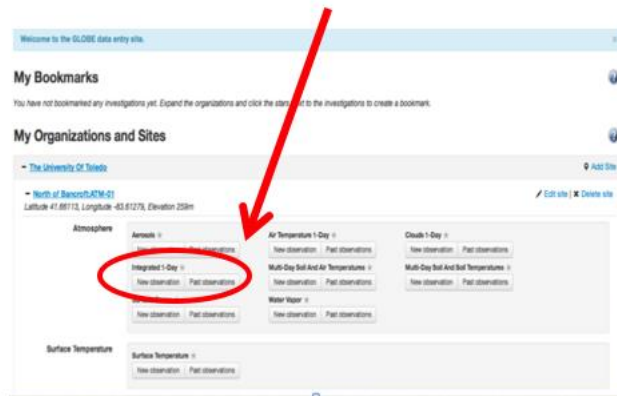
Welcome to the GLOBE data entry site.

My Bookmarks

You have not bookmarked any investigations yet. Expand the organizations and click the star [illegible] to the investigations to create a bookmark.

My Organizations and Sites

- The University Of Toledo

Add Site

- North of Bancroft:ATM-01
Latitude 41.66113, Longitude -83.61279, Elevation 259m

Edit site | Delete site

Atmosphere

Aerosols
New observation | Past observations

Air Temperature 1-Day
New observation | Past observations

Clouds 1-Day
New observation | Past observations

Integrated 1-Day
New observation | Past observations

Multi-Day Soil And Air Temperatures
New observation | Past observations

Multi-Day Soil And Soil Temperatures
New observation | Past observations

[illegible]
New observation | Past observations

Water Vapor
New observation | Past observations

Surface Temperature

Surface Temperature
New observation | Past observations